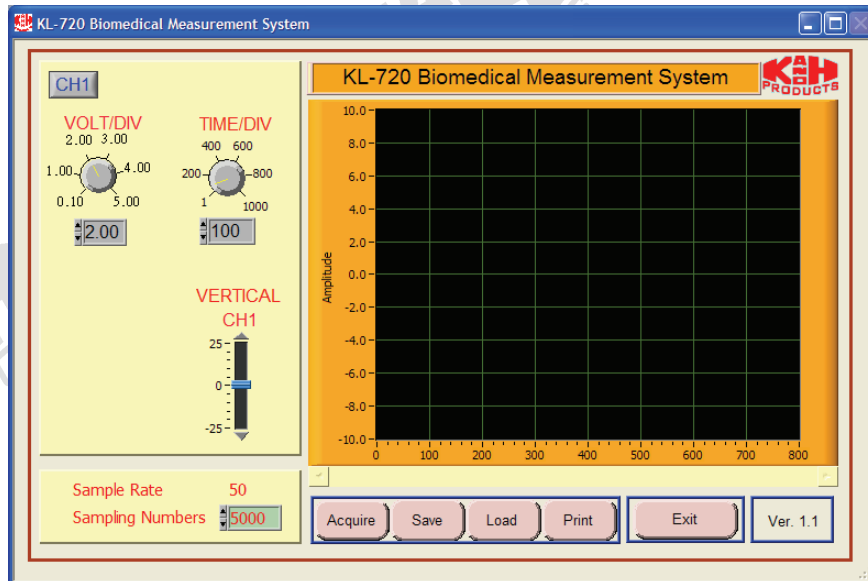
KL-720 Biomedical Measurement System

CH1

VOLT/DIV
2.00 3.00
1.00 4.00
0.10 5.00
2.00

TIME/DIV
400 600
200 800
1 1000
100

VERTICAL
CH1
25
0
-25

KL-720 Biomedical Measurement System

K&H PRODUCTS

10.0
8.0
6.0
4.0
2.0
0.0
-2.0
-4.0
-6.0
-8.0
-10.0
Amplitude
0 100 200 300 400 500 600 700 800

Sample Rate 50
Sampling Numbers 5000

Acquire Save Load Print

Exit

Ver. 1.1